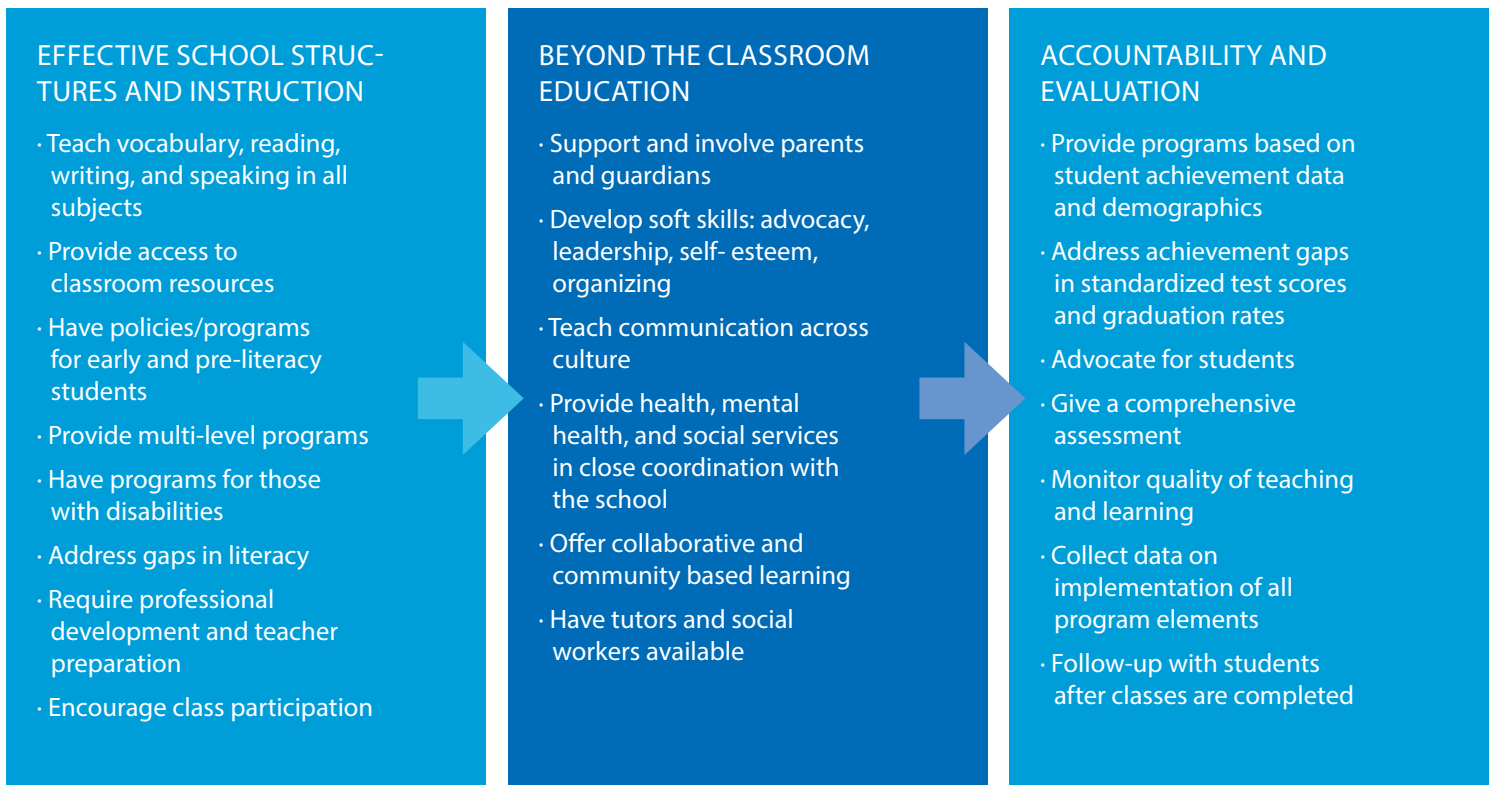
EFFECTIVE SCHOOL STRUCTURES AND INSTRUCTION

· Teach vocabulary, reading, writing, and speaking in all subjects

· Provide access to classroom resources

· Have policies/programs for early and pre-literacy students

· Provide multi-level programs

· Have programs for those with disabilities

· Address gaps in literacy

· Require professional development and teacher preparation

· Encourage class participation

BEYOND THE CLASSROOM EDUCATION

· Support and involve parents and guardians

· Develop soft skills: advocacy, leadership, self- esteem, organizing

· Teach communication across culture

· Provide health, mental health, and social services in close coordination with the school

· Offer collaborative and community based learning

· Have tutors and social workers available

ACCOUNTABILITY AND EVALUATION

· Provide programs based on student achievement data and demographics

· Address achievement gaps in standardized test scores and graduation rates

· Advocate for students

· Give a comprehensive assessment

· Monitor quality of teaching and learning

· Collect data on implementation of all program elements

· Follow-up with students after classes are completed